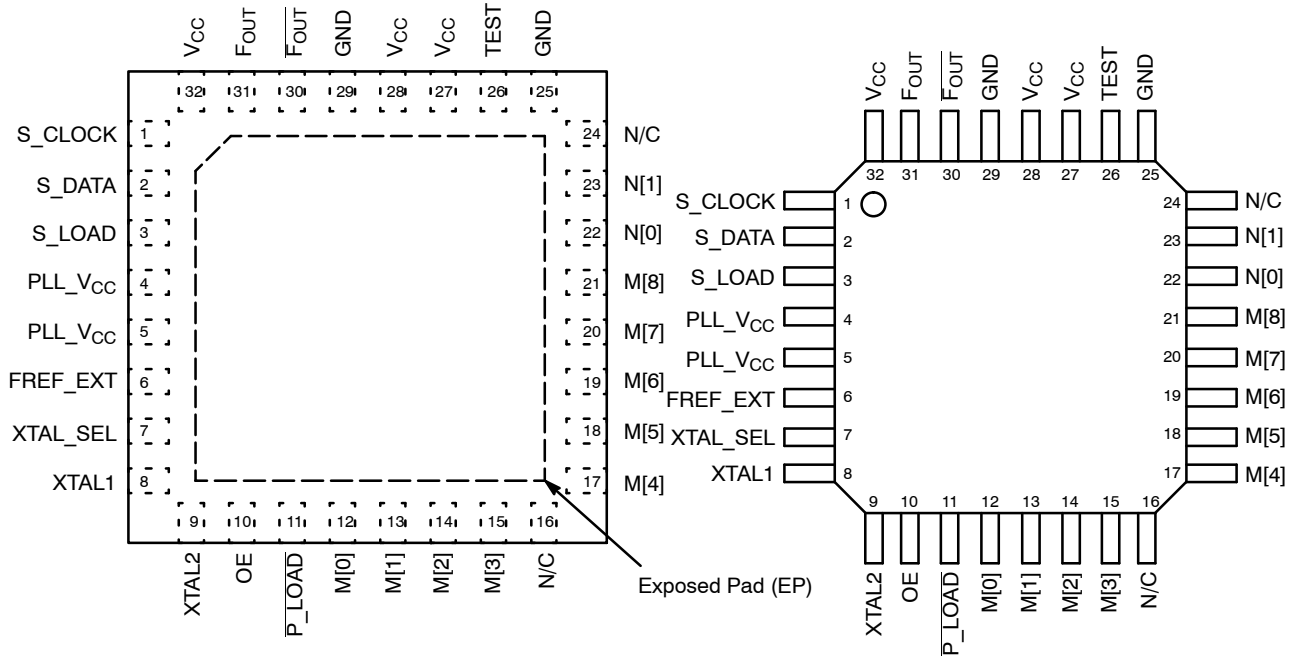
$V_{CC}$ $F_{OUT}$ $\overline{F_{OUT}}$ GND $V_{CC}$ $V_{CC}$ TEST GND

32 31 30 29 28 27 26 25

S_CLOCK 1
S_DATA 2
S_LOAD 3
PLL_$V_{CC}$ 4
PLL_$V_{CC}$ 5
FREF_EXT 6
XTAL_SEL 7
XTAL1 8

24 N/C
23 N[1]
22 N[0]
21 M[8]
20 M[7]
19 M[6]
18 M[5]
17 M[4]

9 10 11 12 13 14 15 16

XTAL2 OE $\overline{P\_LOAD}$ M[0] M[1] M[2] M[3] N/C

Exposed Pad (EP)

$V_{CC}$ $F_{OUT}$ $\overline{F_{OUT}}$ GND $V_{CC}$ $V_{CC}$ TEST GND

32 31 30 29 28 27 26 25

S_CLOCK 1
S_DATA 2
S_LOAD 3
PLL_$V_{CC}$ 4
PLL_$V_{CC}$ 5
FREF_EXT 6
XTAL_SEL 7
XTAL1 8

24 N/C
23 N[1]
22 N[0]
21 M[8]
20 M[7]
19 M[6]
18 M[5]
17 M[4]

9 10 11 12 13 14 15 16

XTAL2 OE $\overline{P\_LOAD}$ M[0] M[1] M[2] M[3] N/C